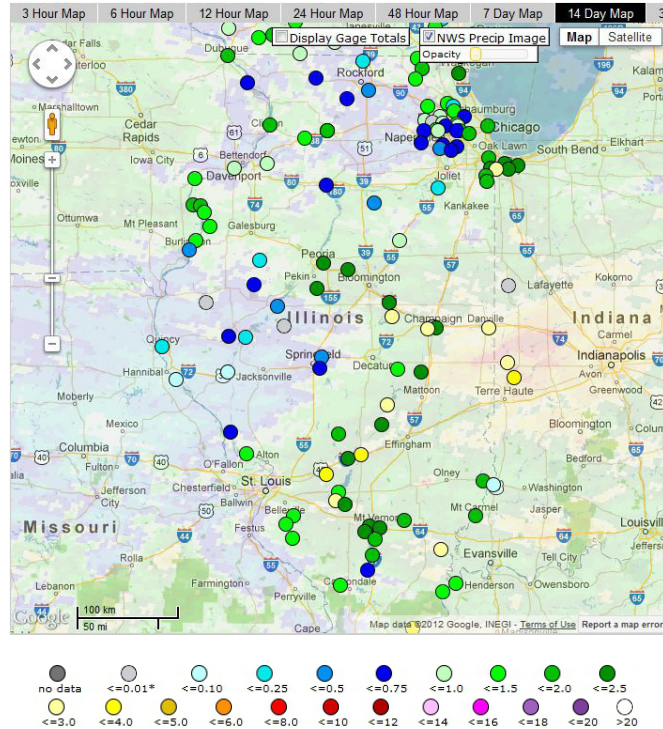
3 Hour Map | 6 Hour Map | 12 Hour Map | 24 Hour Map | 48 Hour Map | 7 Day Map | 14 Day Map

Display Gage Totals
NWS Precip Image
Opacity
Map Satellite

Falls
Dubuque
Waterloo
Marshalltown
Cedar Rapids
Iowa City
Moines
Bettendorf
Davenport
Ottumwa
Mt Pleasant
Burlington
Galesburg
Rockford
Naperville
Schaumburg
Chicago
Oak Lawn
South Bend
Joliet
Kankakee
Peoria
Pekin
Bloomington
Illinois
Champaign
Danville
Lafayette
Kokomo
Indiana
Carmel
Indianapolis
Quincy
Hannibal
Springfield
Jacksonville
Decatur
Mattoon
Terre Haute
Greenwood
Bloomington
Columbia
Fulton
Jefferson City
Alton
O'Fallon
Chesterfield
St. Louis
Belleville
Effingham
Olney
Vincennes
Washington
Jasper
Bedford
Missouri
Festus
Mt Vernon
Mt Carmel
Evansville
Louisville
Farmington
Perryville
Carbondale
Henderson
Owensboro
Lebanon
Cape
Tell City
Elizabethtown
Waukegan
Elkhart
Goshen
Marion
Muncie
Richmond

100 km
50 mi
Google
Map data ©2012 Google, INEGI - Terms of Use Report a map error

no data
<=0.01*
<=0.10
<=0.25
<=0.5
<=0.75
<=1.0
<=1.5
<=2.0
<=2.5
<=3.0
<=4.0
<=5.0
<=6.0
<=8.0
<=10
<=12
<=14
<=16
<=18
<=20
>20